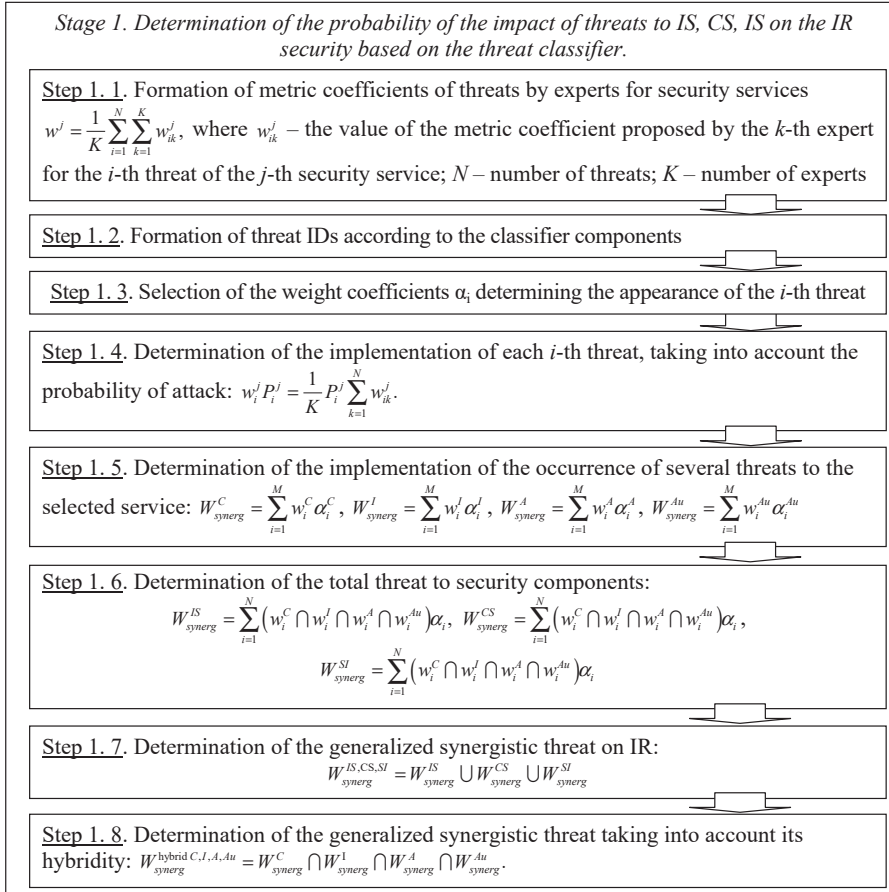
*Stage 1. Determination of the probability of the impact of threats to IS, CS, IS on the IR security based on the threat classifier.*

Step 1. 1. Formation of metric coefficients of threats by experts for security services $w^j = \frac{1}{K}\sum_{i=1}^{N}\sum_{k=1}^{K} w_{ik}^j$, where $w_{ik}^j$ – the value of the metric coefficient proposed by the $k$-th expert for the $i$-th threat of the $j$-th security service; $N$ – number of threats; $K$ – number of experts

Step 1. 2. Formation of threat IDs according to the classifier components

Step 1. 3. Selection of the weight coefficients $\alpha_i$ determining the appearance of the $i$-th threat

Step 1. 4. Determination of the implementation of each $i$-th threat, taking into account the probability of attack: $w_i^j P_i^j = \frac{1}{K} P_i^j \sum_{k=1}^{N} w_{ik}^j$.

Step 1. 5. Determination of the implementation of the occurrence of several threats to the selected service: $W_{synerg}^{C} = \sum_{i=1}^{M} w_i^C \alpha_i^C$, $W_{synerg}^{I} = \sum_{i=1}^{M} w_i^I \alpha_i^I$, $W_{synerg}^{A} = \sum_{i=1}^{M} w_i^A \alpha_i^A$, $W_{synerg}^{Au} = \sum_{i=1}^{M} w_i^{Au} \alpha_i^{Au}$

Step 1. 6. Determination of the total threat to security components:
$W_{synerg}^{IS} = \sum_{i=1}^{N}\left(w_i^C \cap w_i^I \cap w_i^A \cap w_i^{Au}\right)\alpha_i$, $W_{synerg}^{CS} = \sum_{i=1}^{N}\left(w_i^C \cap w_i^I \cap w_i^A \cap w_i^{Au}\right)\alpha_i$,
$W_{synerg}^{SI} = \sum_{i=1}^{N}\left(w_i^C \cap w_i^I \cap w_i^A \cap w_i^{Au}\right)\alpha_i$

Step 1. 7. Determination of the generalized synergistic threat on IR:
$W_{synerg}^{IS,CS,SI} = W_{synerg}^{IS} \cup W_{synerg}^{CS} \cup W_{synerg}^{SI}$

Step 1. 8. Determination of the generalized synergistic threat taking into account its hybridity: $W_{synerg}^{\text{hybrid}\,C,I,A,Au} = W_{synerg}^{C} \cap W_{synerg}^{1} \cap W_{synerg}^{A} \cap W_{synerg}^{Au}$.